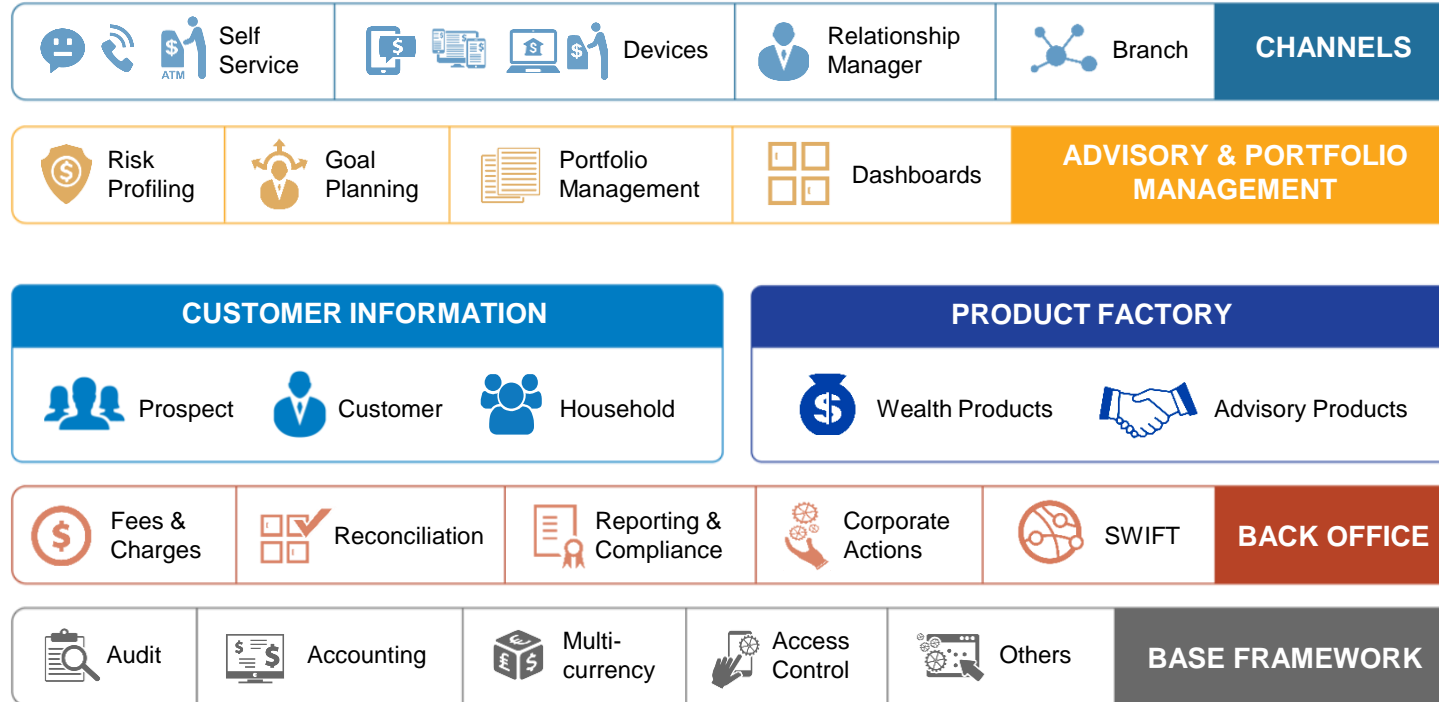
ATM Self Service

Devices

Relationship Manager

Branch

CHANNELS

Risk Profiling

Goal Planning

Portfolio Management

Dashboards

ADVISORY & PORTFOLIO MANAGEMENT

CUSTOMER INFORMATION

Prospect

Customer

Household

PRODUCT FACTORY

Wealth Products

Advisory Products

Fees & Charges

Reconciliation

Reporting & Compliance

Corporate Actions

SWIFT

BACK OFFICE

Audit

Accounting

Multi-currency

Access Control

Others

BASE FRAMEWORK